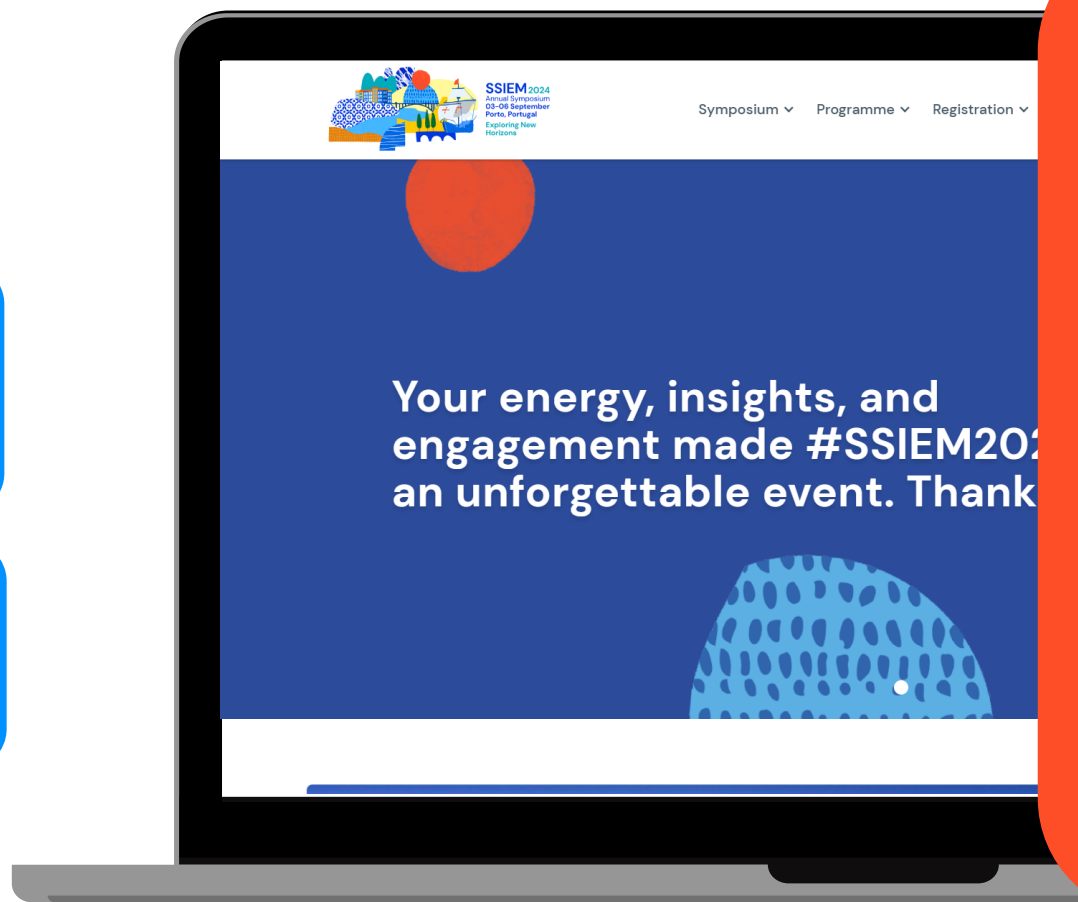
SSIEM 2024
Annual Symposium
03-06 September
Porto, Portugal
Exploring New Horizons

Symposium Programme Registration

Your energy, insights, and engagement made #SSIEM202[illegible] an unforgettable event. Thank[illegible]